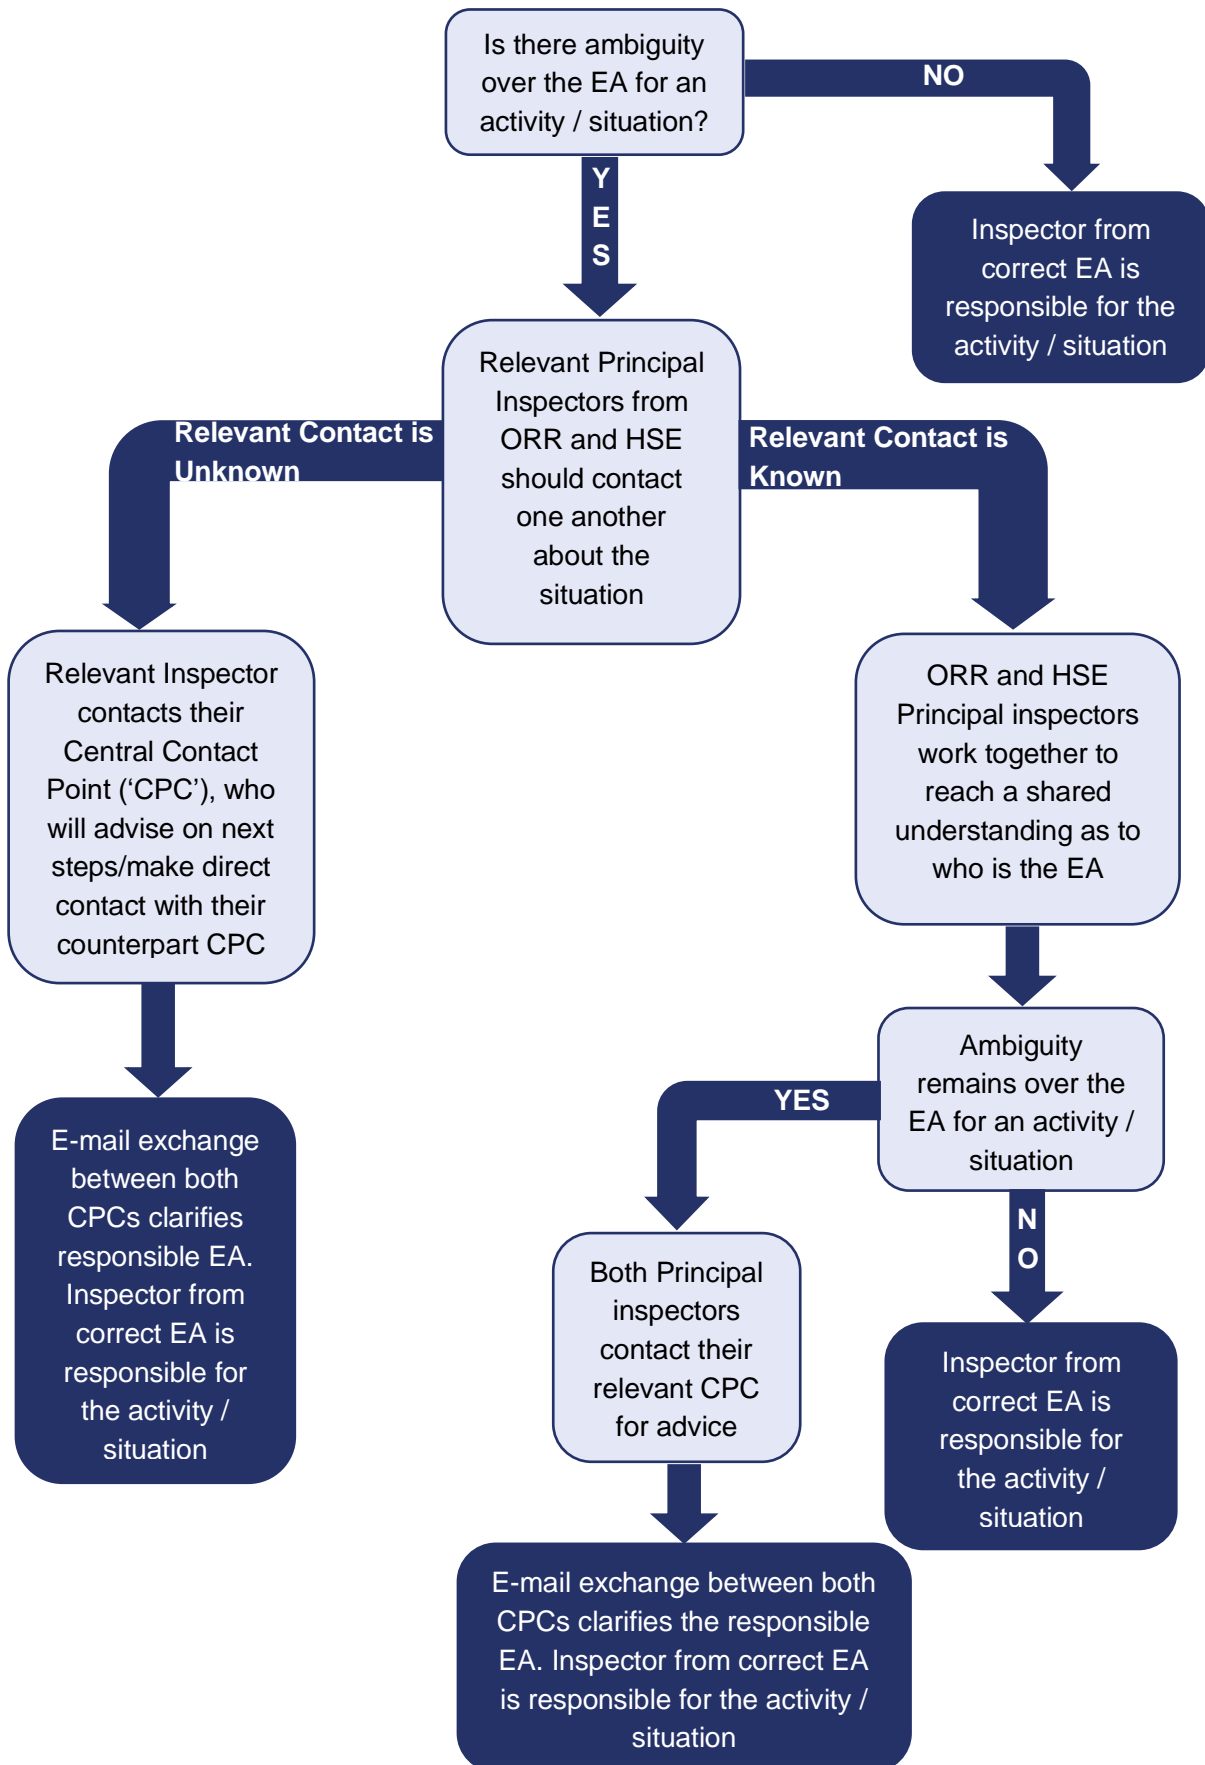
Is there ambiguity over the EA for an activity / situation?

NO

Inspector from correct EA is responsible for the activity / situation

YES

Relevant Principal Inspectors from ORR and HSE should contact one another about the situation

Relevant Contact is Unknown

Relevant Contact is Known

Relevant Inspector contacts their Central Contact Point ('CPC'), who will advise on next steps/make direct contact with their counterpart CPC

E-mail exchange between both CPCs clarifies responsible EA. Inspector from correct EA is responsible for the activity / situation

ORR and HSE Principal inspectors work together to reach a shared understanding as to who is the EA

Ambiguity remains over the EA for an activity / situation

YES

Both Principal inspectors contact their relevant CPC for advice

NO

Inspector from correct EA is responsible for the activity / situation

E-mail exchange between both CPCs clarifies the responsible EA. Inspector from correct EA is responsible for the activity / situation